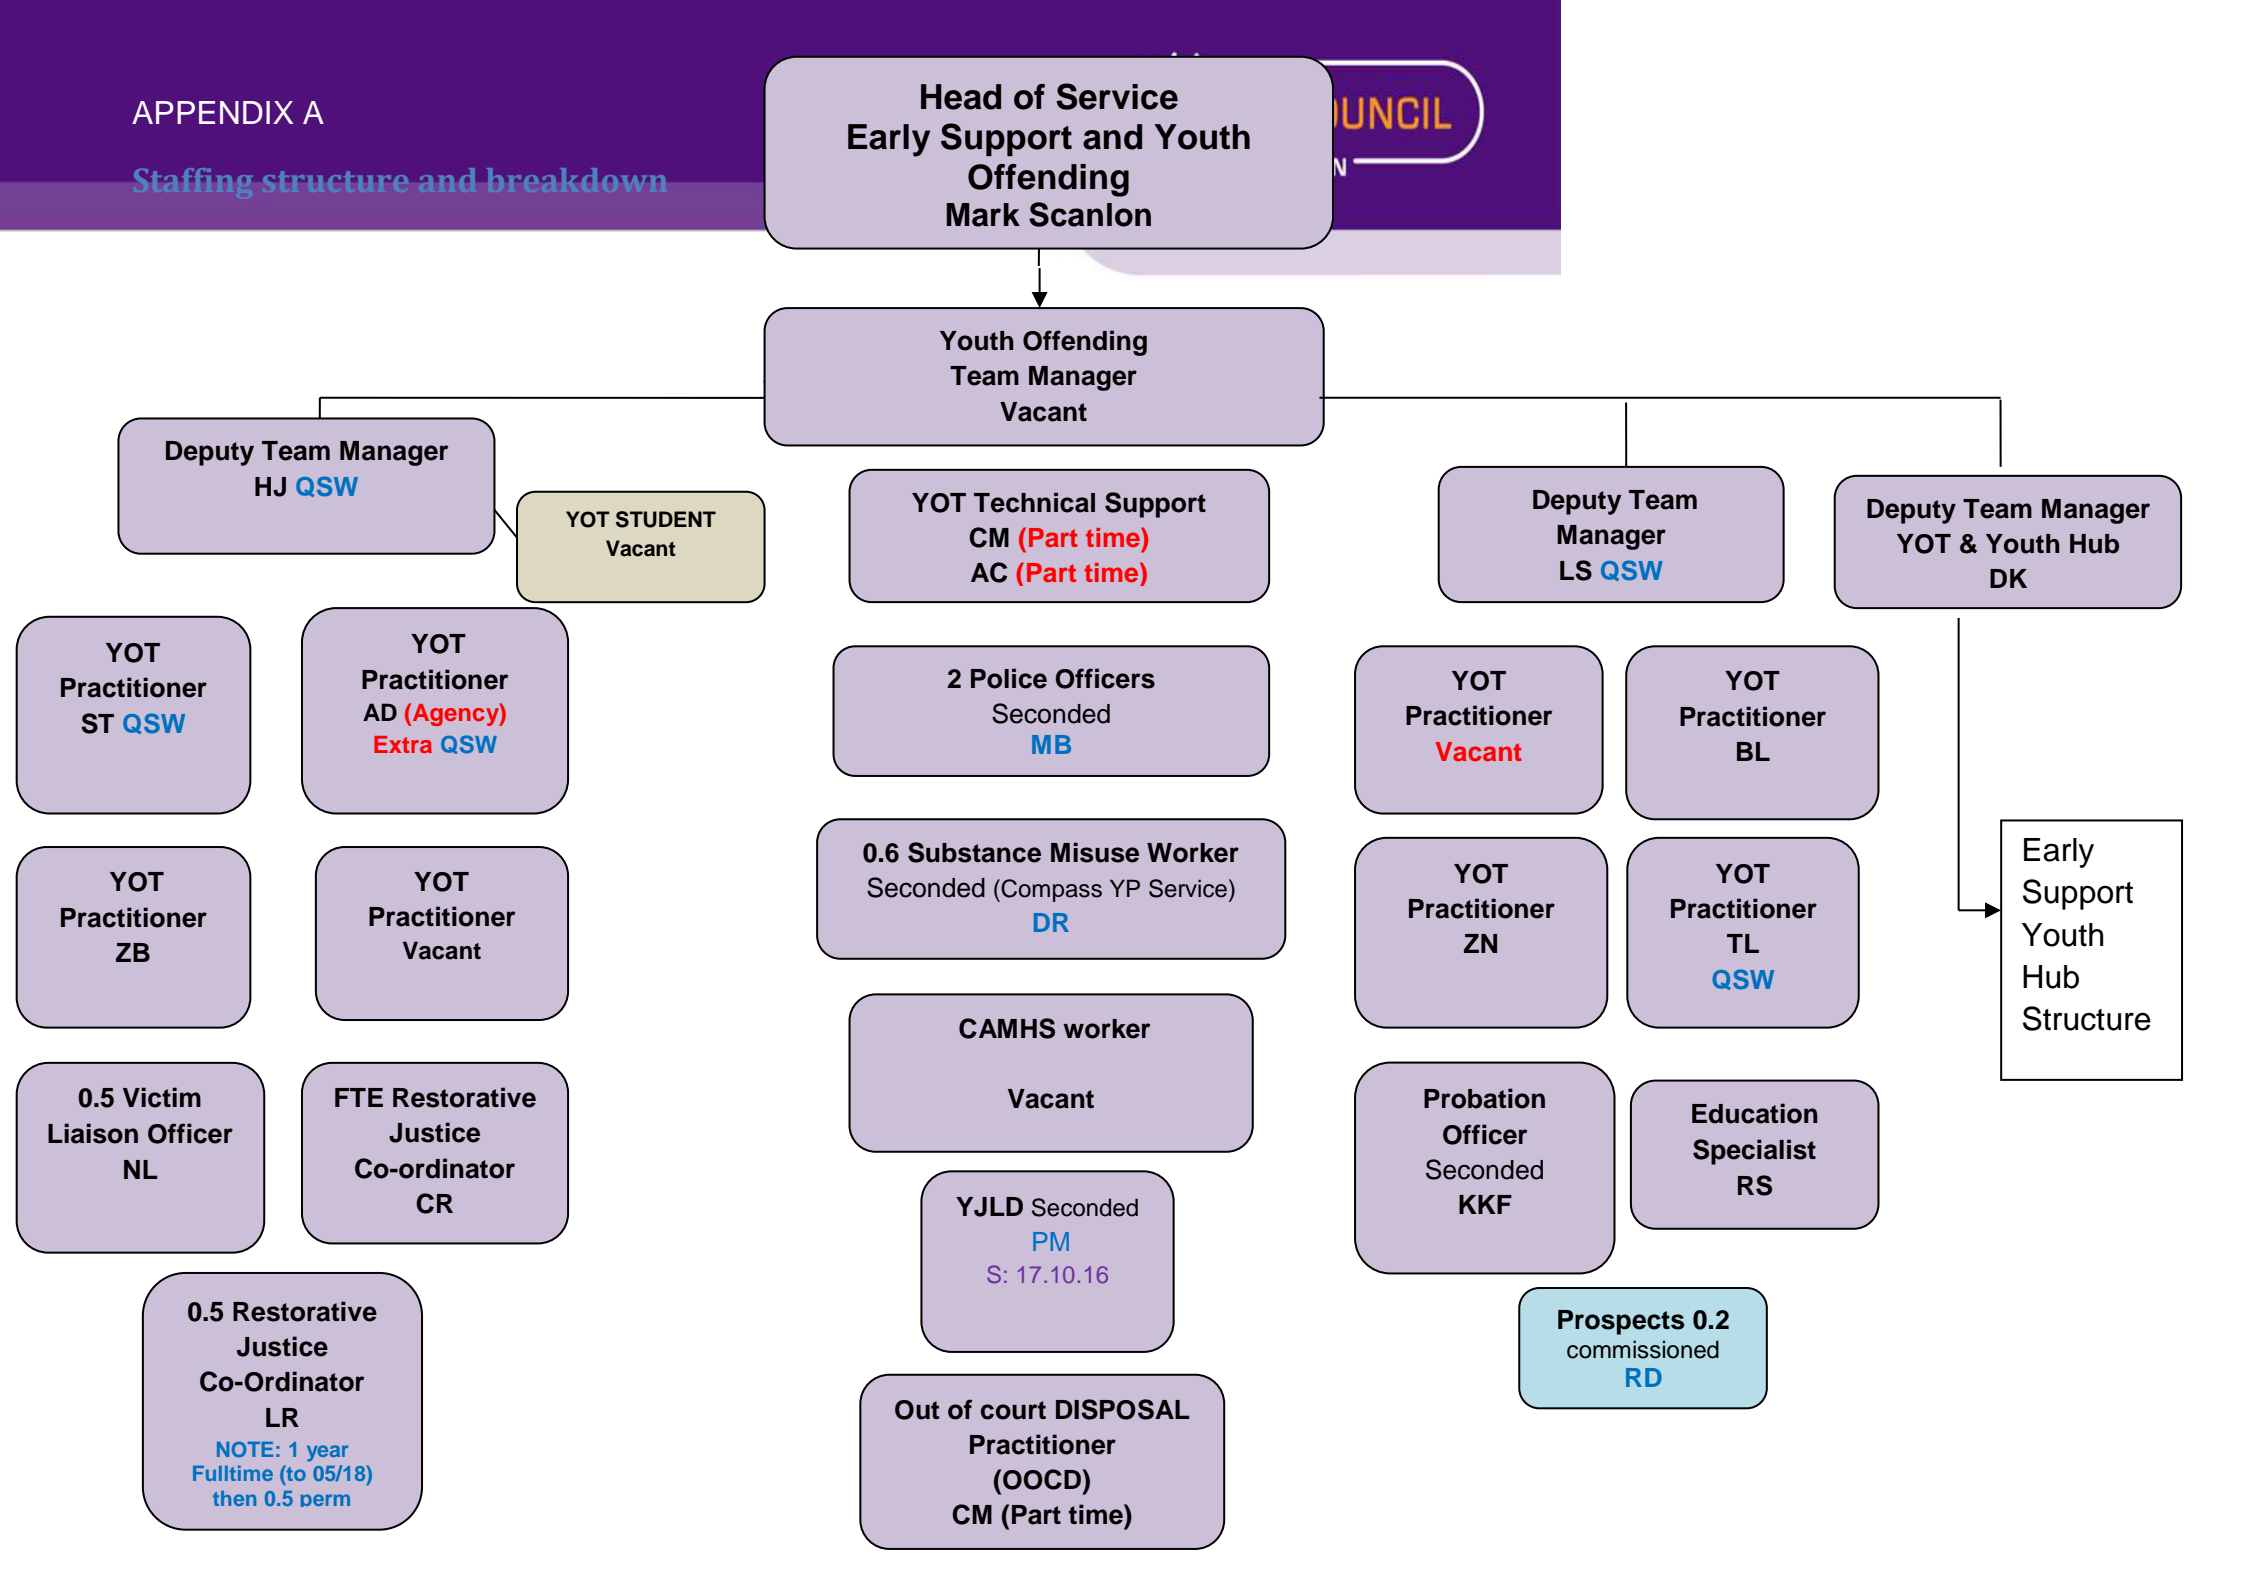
APPENDIX A

Staffing structure and breakdown

UNCIL

N

Head of Service
Early Support and Youth Offending
Mark Scanlon

Youth Offending
Team Manager
Vacant

Deputy Team Manager
HJ QSW

YOT STUDENT
Vacant

YOT Technical Support
CM (Part time)
AC (Part time)

Deputy Team Manager
LS QSW

Deputy Team Manager
YOT & Youth Hub
DK

YOT Practitioner
ST QSW

YOT Practitioner
AD (Agency)
Extra QSW

2 Police Officers
Seconded
MB

YOT Practitioner
Vacant

YOT Practitioner
BL

YOT Practitioner
ZB

YOT Practitioner
Vacant

0.6 Substance Misuse Worker
Seconded (Compass YP Service)
DR

YOT Practitioner
ZN

YOT Practitioner
TL
QSW

Early Support Youth Hub Structure

0.5 Victim Liaison Officer
NL

FTE Restorative Justice Co-ordinator
CR

CAMHS worker

Vacant

Probation Officer
Seconded
KKF

Education Specialist
RS

YJLD Seconded
PM
S: 17.10.16

0.5 Restorative Justice Co-Ordinator
LR
NOTE: 1 year Fulltime (to 05/18) then 0.5 perm

Prospects 0.2
commissioned
RD

Out of court DISPOSAL Practitioner
(OOCD)
CM (Part time)